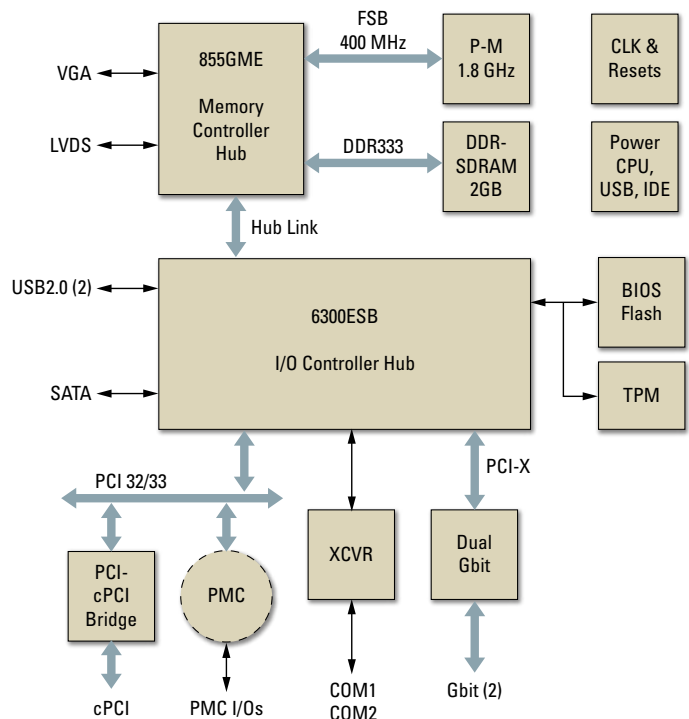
FSB
400 MHz

855GME

Memory
Controller
Hub

P-M
1.8 GHz

CLK &
Resets

VGA

LVDS

DDR333

DDR-
SDRAM
2GB

Power
CPU,
USB, IDE

Hub Link

USB2.0 (2)

6300ESB

I/O Controller Hub

BIOS
Flash

SATA

TPM

PCI 32/33

PCI-X

PCI-
cPCI
Bridge

PMC

XCVR

Dual
Gbit

cPCI

PMC I/Os

COM1
COM2

Gbit (2)